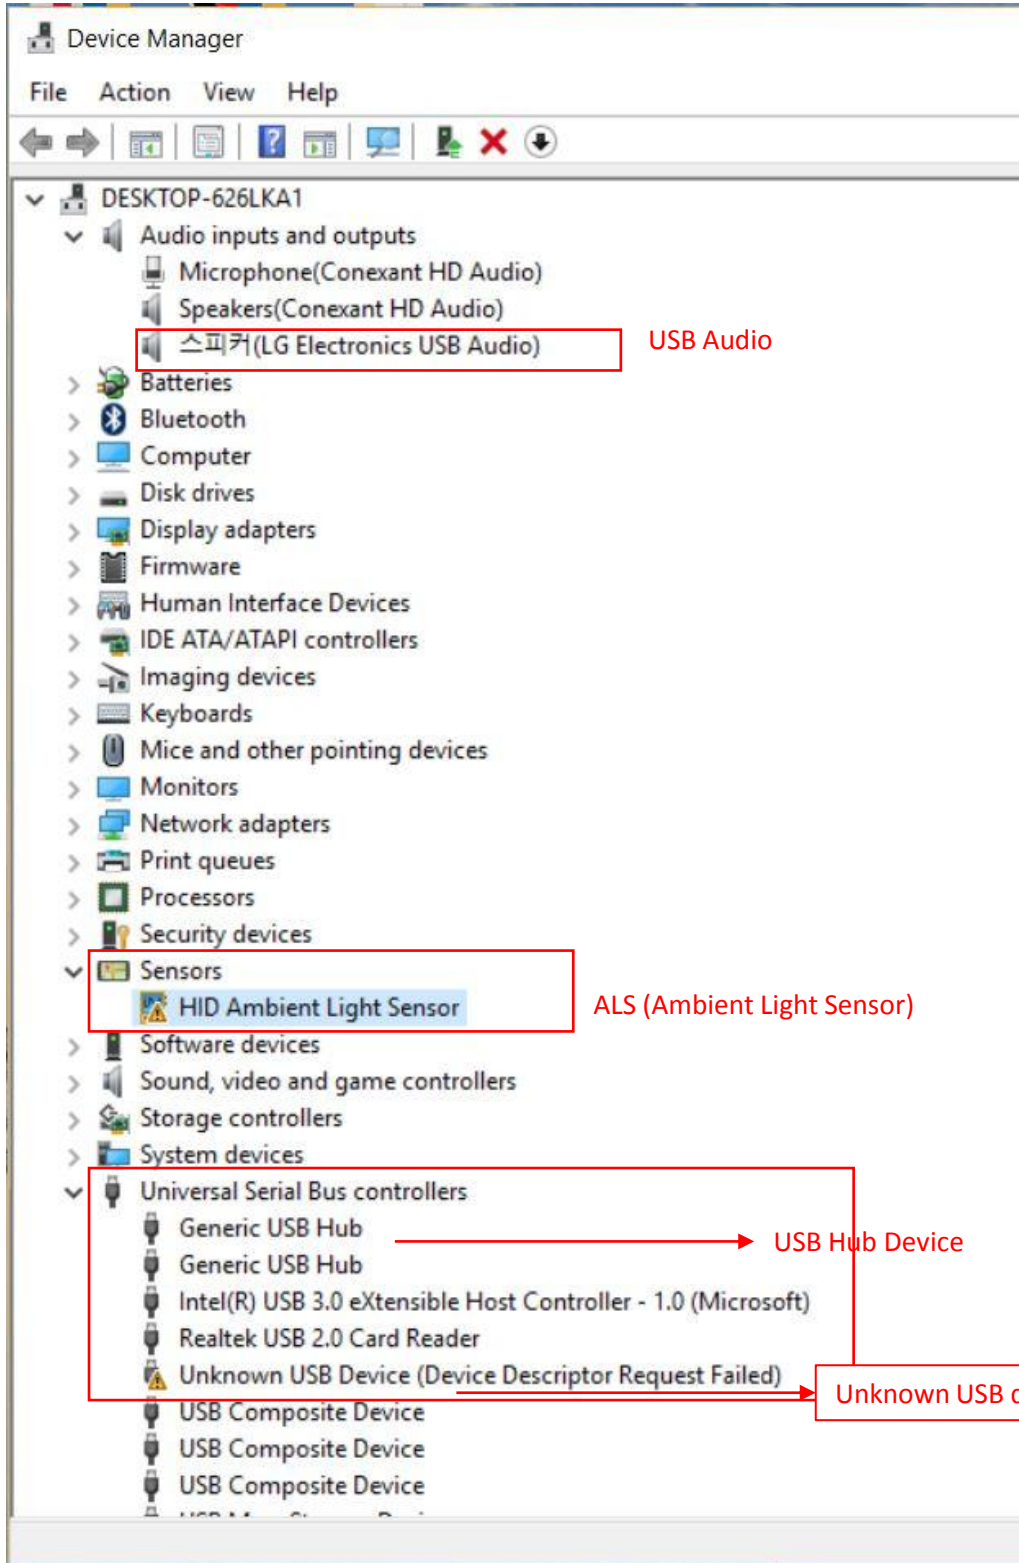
Device Manager

File Action View Help

DESKTOP-626LKA1
Audio inputs and outputs
Microphone(Conexant HD Audio)
Speakers(Conexant HD Audio)
스피커(LG Electronics USB Audio)
USB Audio
Batteries
Bluetooth
Computer
Disk drives
Display adapters
Firmware
Human Interface Devices
IDE ATA/ATAPI controllers
Imaging devices
Keyboards
Mice and other pointing devices
Monitors
Network adapters
Print queues
Processors
Security devices
Sensors
HID Ambient Light Sensor
ALS (Ambient Light Sensor)
Software devices
Sound, video and game controllers
Storage controllers
System devices
Universal Serial Bus controllers
Generic USB Hub
Generic USB Hub
USB Hub Device
Intel(R) USB 3.0 eXtensible Host Controller - 1.0 (Microsoft)
Realtek USB 2.0 Card Reader
Unknown USB Device (Device Descriptor Request Failed)
Unknown USB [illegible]
USB Composite Device
USB Composite Device
USB Composite Device
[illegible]